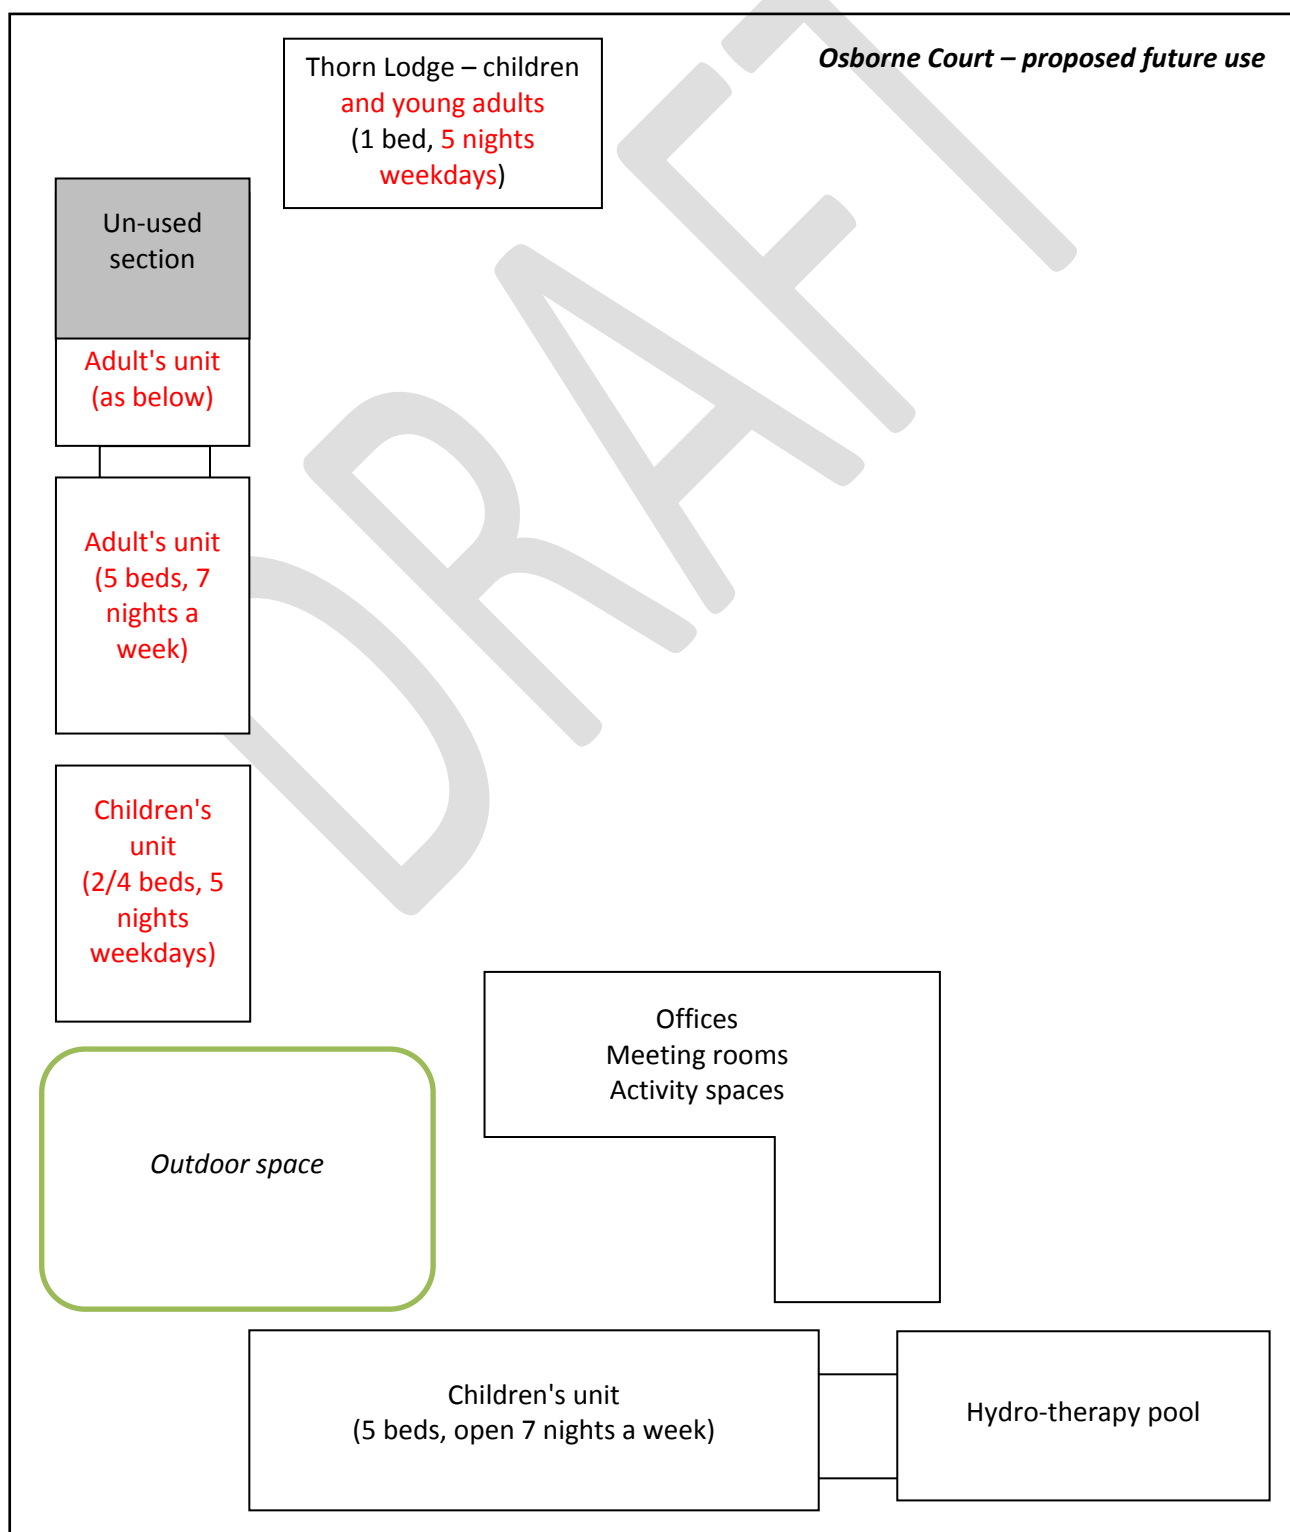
Osborne Court – proposed future use

Thorn Lodge – children and young adults (1 bed, 5 nights weekdays)

Un-used section

Adult's unit (as below)

Adult's unit (5 beds, 7 nights a week)

Children's unit (2/4 beds, 5 nights weekdays)

Outdoor space

Offices
Meeting rooms
Activity spaces

Children's unit
(5 beds, open 7 nights a week)

Hydro-therapy pool

DRAFT